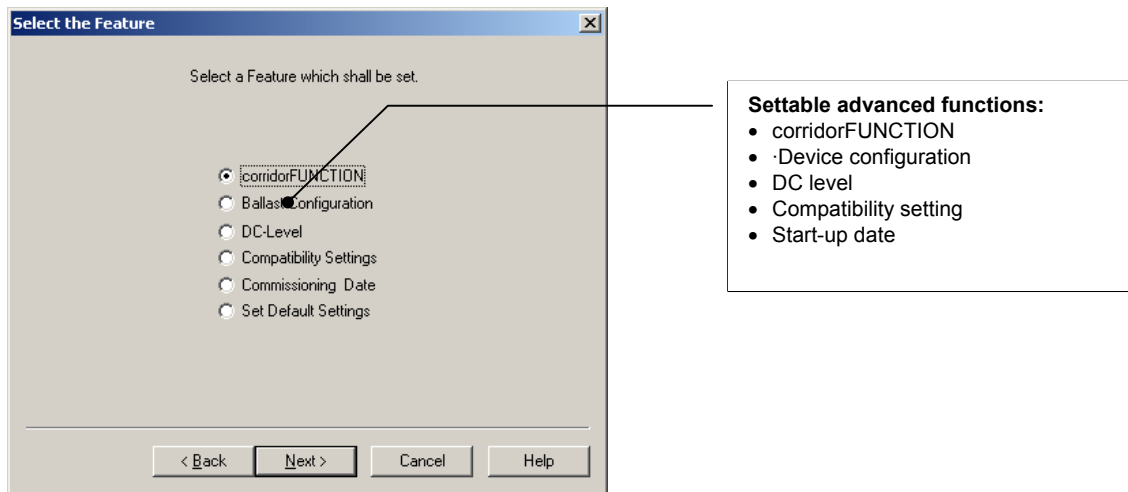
Select the Feature

Select a Feature which shall be set.

corridorFUNCTION
Ballast Configuration
DC-Level
Compatibility Settings
Commissioning Date
Set Default Settings

< Back
Next >
Cancel
Help

**Settable advanced functions:**
- corridorFUNCTION
- ·Device configuration
- DC level
- Compatibility setting
- Start-up date